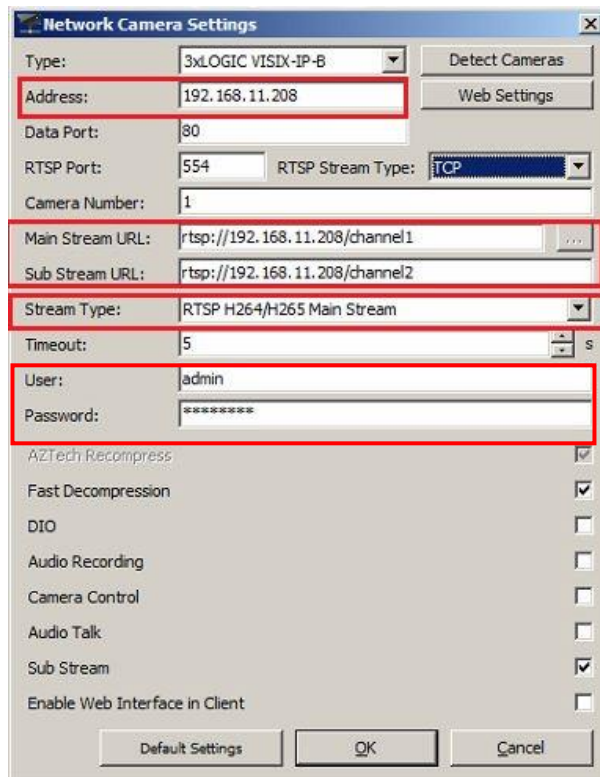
Network Camera Settings

Type: 3xLOGIC VISIX-IP-B
Detect Cameras
Address: 192.168.11.208
Web Settings
Data Port: 80
RTSP Port: 554
RTSP Stream Type: TCP
Camera Number: 1
Main Stream URL: rtsp://192.168.11.208/channel1
...
Sub Stream URL: rtsp://192.168.11.208/channel2
Stream Type: RTSP H264/H265 Main Stream
Timeout: 5 s
User: admin
Password: *********
AZTech Recompress
Fast Decompression
DIO
Audio Recording
Camera Control
Audio Talk
Sub Stream
Enable Web Interface in Client
Default Settings
OK
Cancel